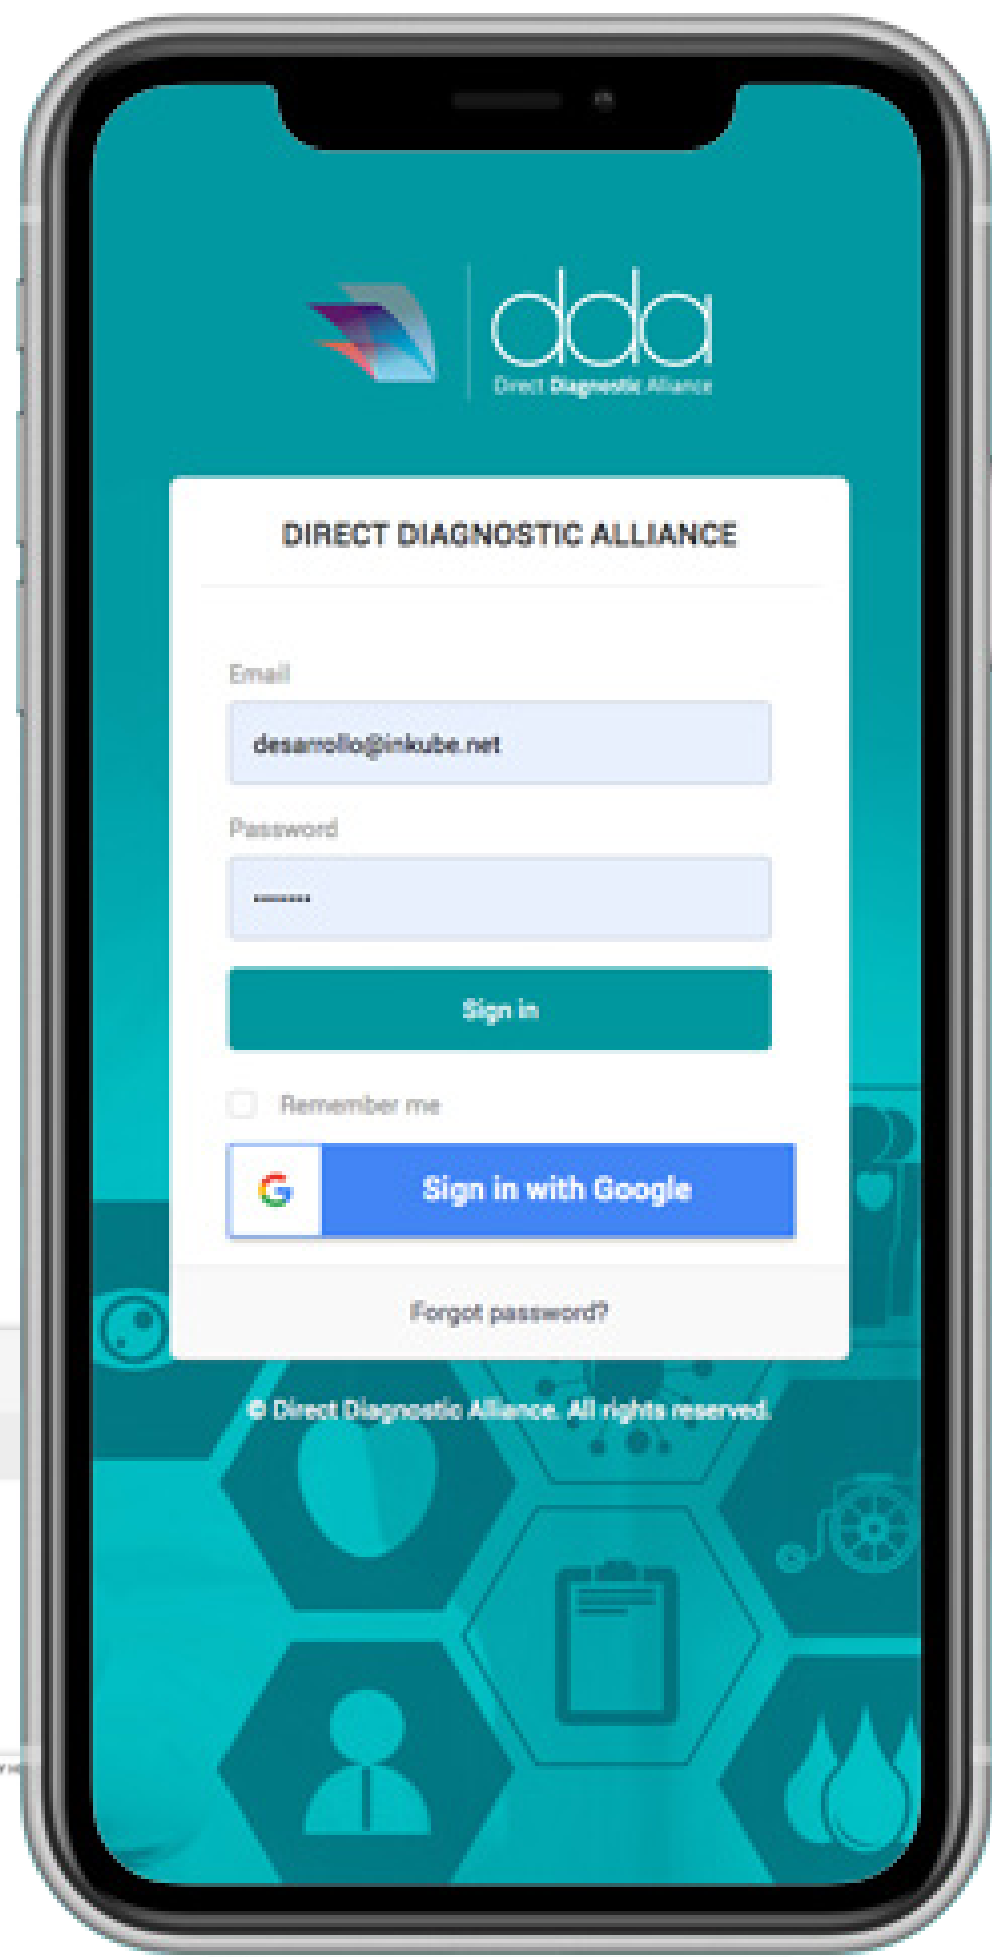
dda
Direct Diagnostic Alliance

DIRECT DIAGNOSTIC ALLIANCE

Email

desarrollo@inkube.net

Password

········

Sign in

Remember me

Sign in with Google

Forgot password?

© Direct Diagnostic Alliance. All rights reserved.